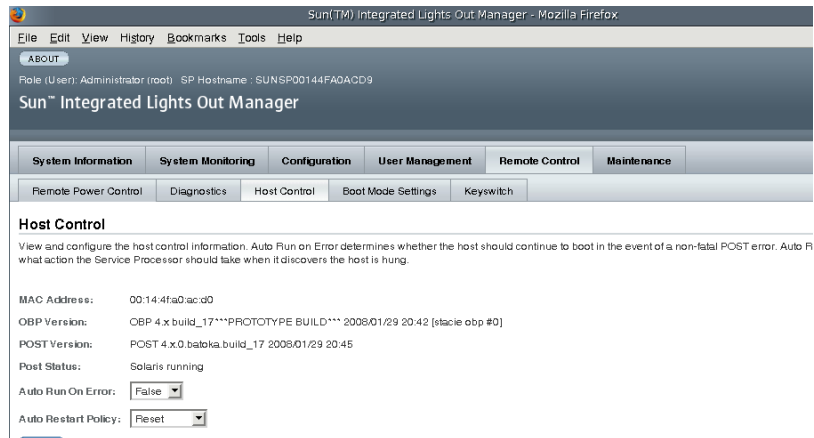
Sun(TM) Integrated Lights Out Manager - Mozilla Firefox

File Edit View History Bookmarks Tools Help

ABOUT

Role (User): Administrator (root) SP Hostname : SUNSP00144FA0ACD9

Sun™ Integrated Lights Out Manager

System Information | System Monitoring | Configuration | User Management | Remote Control | Maintenance

Remote Power Control | Diagnostics | Host Control | Boot Mode Settings | Keyswitch

Host Control

View and configure the host control information. Auto Run on Error determines whether the host should continue to boot in the event of a non-fatal POST error. Auto R what action the Service Processor should take when it discovers the host is hung.

MAC Address: 00:14:4f:a0:ac:d0

OBP Version: OBP 4.x build_17***PROTOTYPE BUILD*** 2008/01/29 20:42 [stacie obp #0]

POST Version: POST 4.x.0.batoka.build_17 2008/01/29 20:45

Post Status: Solaris running

Auto Run On Error: False

Auto Restart Policy: Reset